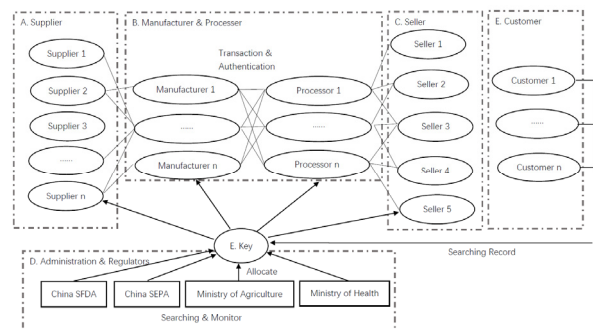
A. Supplier

Supplier 1

Supplier 2

Supplier 3

......

Supplier n

B. Manufacturer & Processer

Transaction & Authentication

Manufacturer 1

......

Manufacturer n

Processor 1

......

Processor n

C. Seller

Seller 1

Seller 2

Seller 3

Seller 4

Seller 5

E. Customer

Customer 1

......

Customer n

E. Key

Searching Record

D. Administration & Regulators

Allocate

China SFDA

China SEPA

Ministry of Agriculture

Ministry of Health

Searching & Monitor